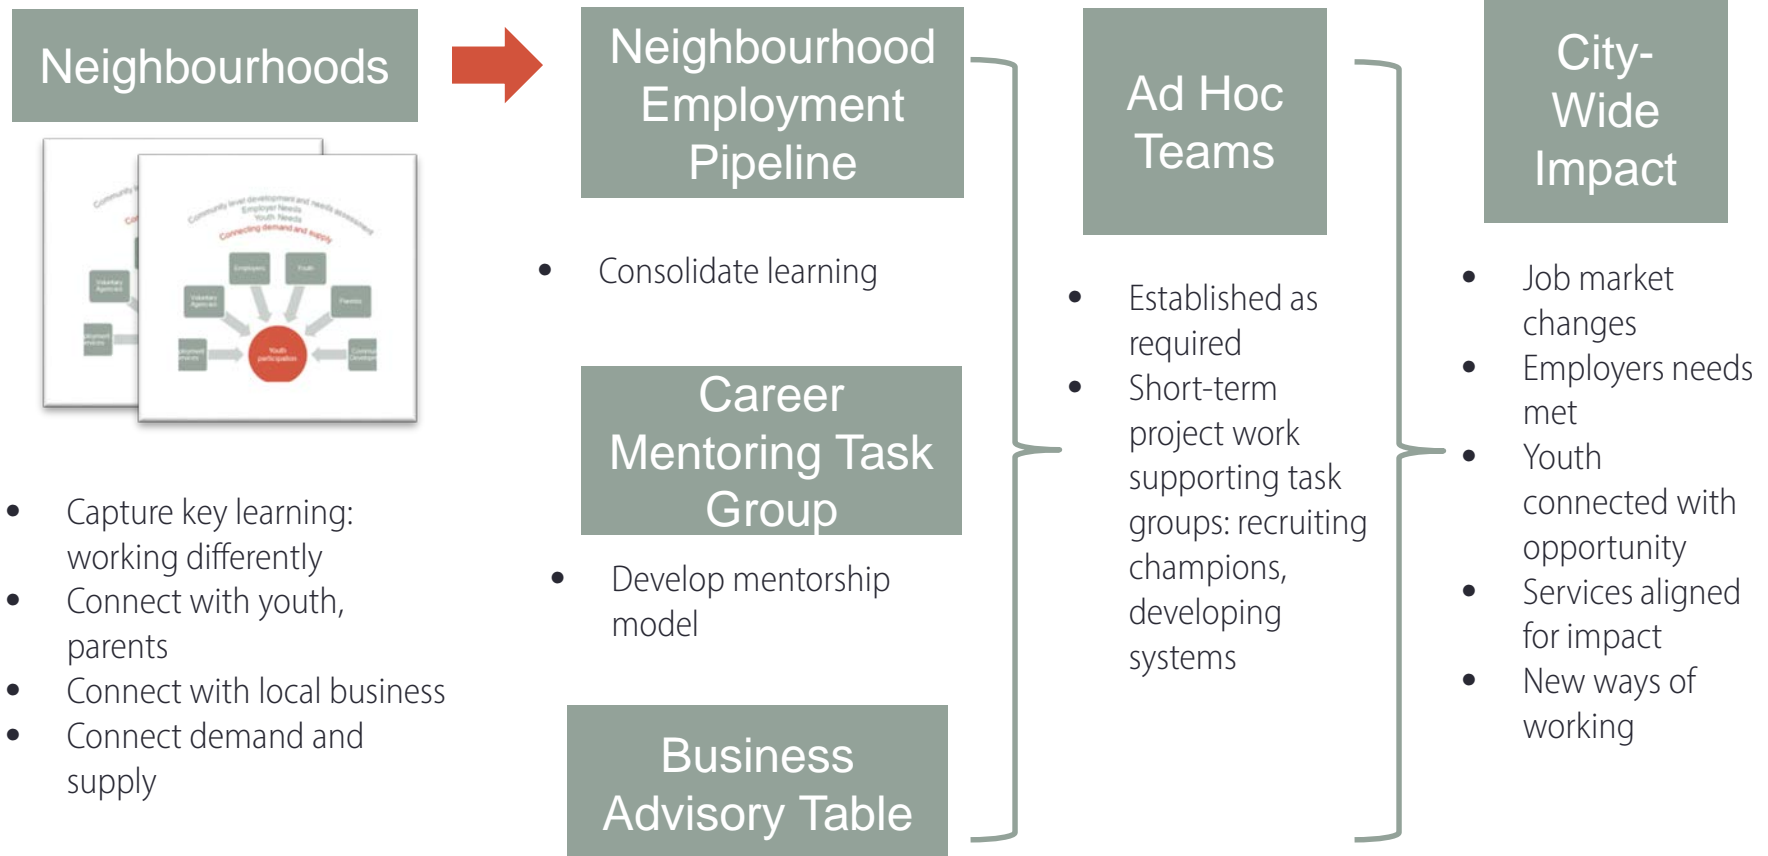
Neighbourhoods

- Capture key learning: working differently
- Connect with youth, parents
- Connect with local business
- Connect demand and supply

Neighbourhood Employment Pipeline

- Consolidate learning

Career Mentoring Task Group

- Develop mentorship model

Business Advisory Table

Ad Hoc Teams

- Established as required
- Short-term project work supporting task groups: recruiting champions, developing systems

City-Wide Impact

- Job market changes
- Employers needs met
- Youth connected with opportunity
- Services aligned for impact
- New ways of working